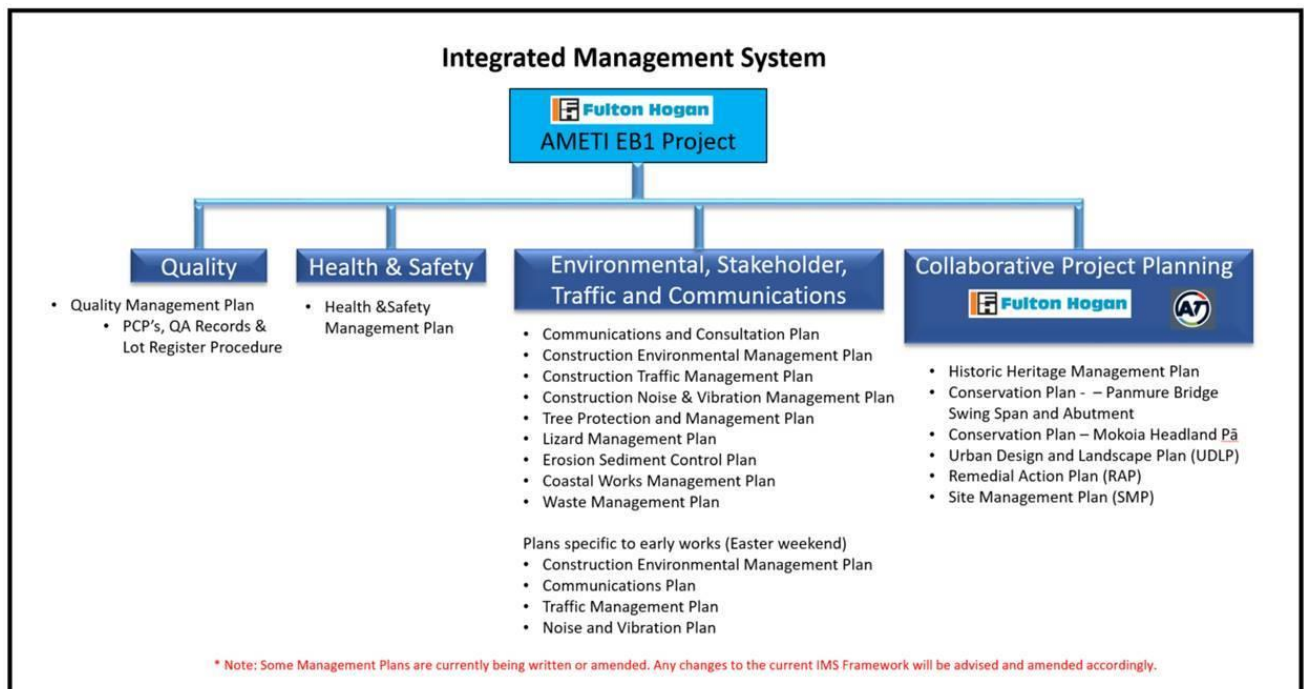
Integrated Management System

Fulton Hogan
AMETI EB1 Project

Quality
• Quality Management Plan
• PCP's, QA Records & Lot Register Procedure

Health & Safety
• Health &Safety Management Plan

Environmental, Stakeholder, Traffic and Communications
• Communications and Consultation Plan
• Construction Environmental Management Plan
• Construction Traffic Management Plan
• Construction Noise & Vibration Management Plan
• Tree Protection and Management Plan
• Lizard Management Plan
• Erosion Sediment Control Plan
• Coastal Works Management Plan
• Waste Management Plan

Plans specific to early works (Easter weekend)
• Construction Environmental Management Plan
• Communications Plan
• Traffic Management Plan
• Noise and Vibration Plan

Collaborative Project Planning
Fulton Hogan
AT
• Historic Heritage Management Plan
• Conservation Plan - – Panmure Bridge Swing Span and Abutment
• Conservation Plan – Mokoia Headland Pā
• Urban Design and Landscape Plan (UDLP)
• Remedial Action Plan (RAP)
• Site Management Plan (SMP)

* Note: Some Management Plans are currently being written or amended. Any changes to the current IMS Framework will be advised and amended accordingly.